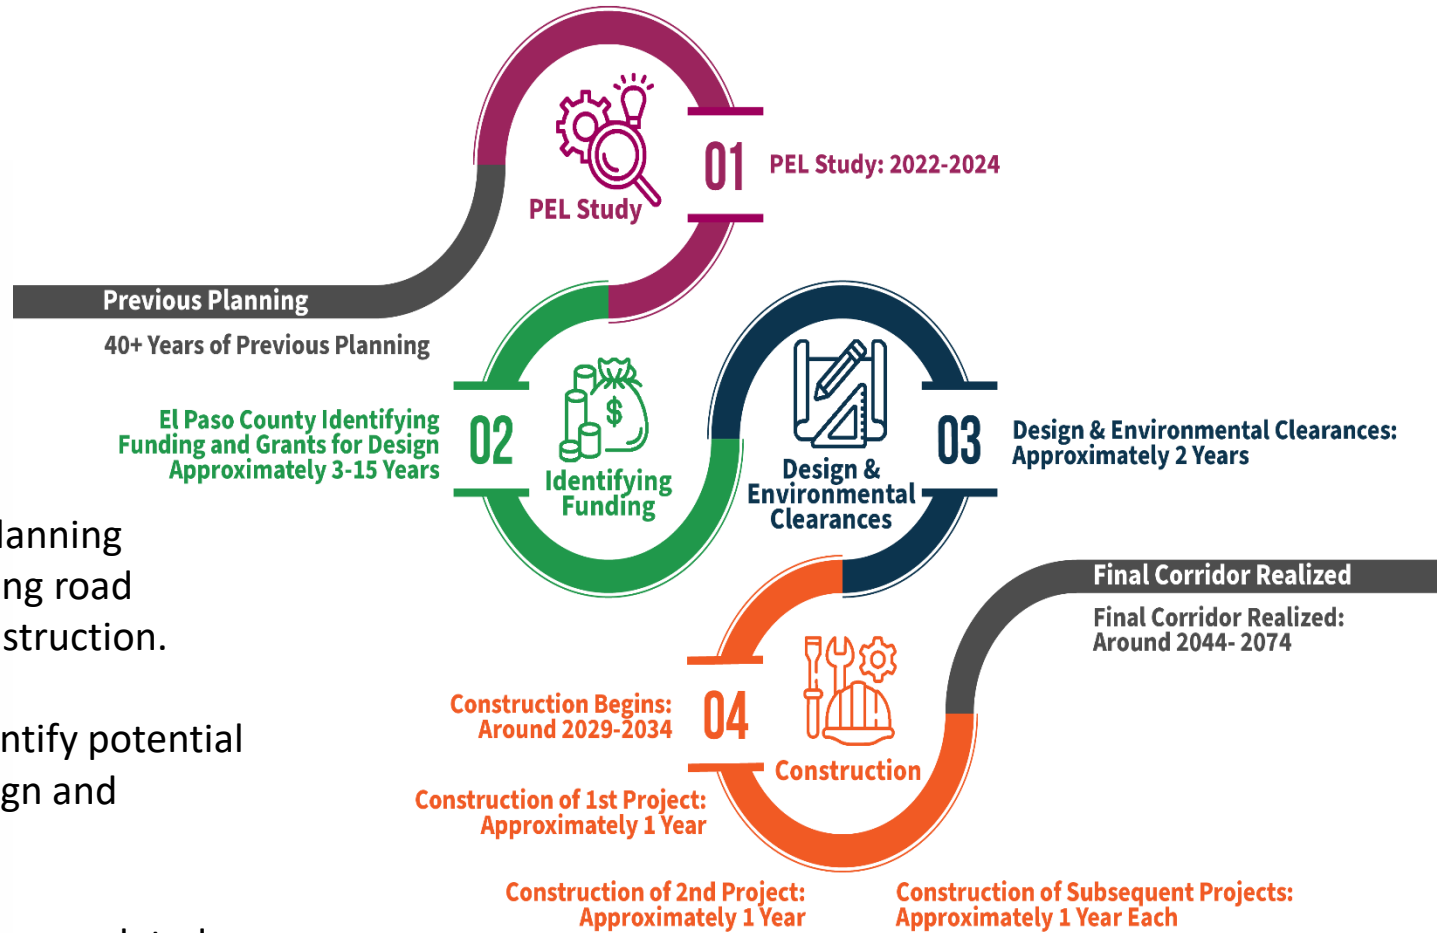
PEL Study

01

PEL Study: 2022-2024

Previous Planning

40+ Years of Previous Planning

El Paso County Identifying Funding and Grants for Design Approximately 3-15 Years

02

Identifying Funding

Design & Environmental Clearances

03

Design & Environmental Clearances: Approximately 2 Years

lanning
ng road
struction.

ntify potential
gn and

Final Corridor Realized

Final Corridor Realized: Around 2044- 2074

Construction Begins: Around 2029-2034

04

Construction

Construction of 1st Project: Approximately 1 Year

Construction of 2nd Project: Approximately 1 Year

Construction of Subsequent Projects: Approximately 1 Year Each